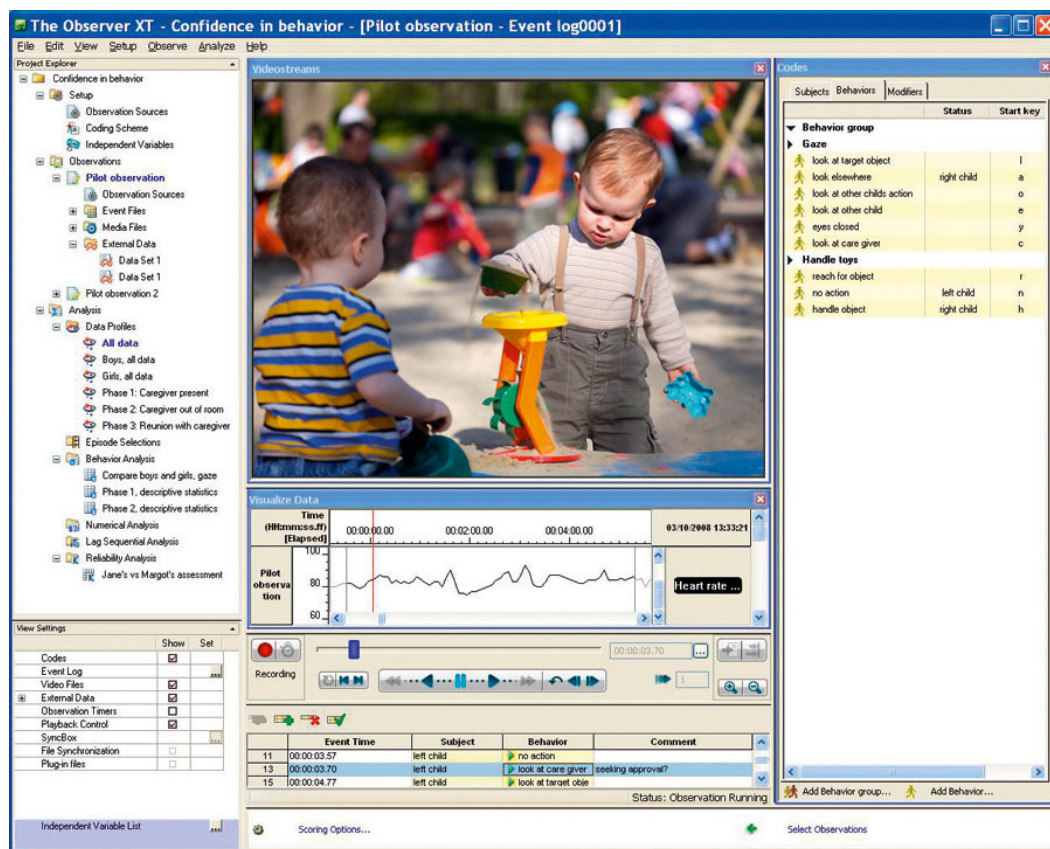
The Observer XT - Confidence in behavior - [Pilot observation - Event log0001]

File Edit View Setup Observe Analyze Help

Project Explorer

Confidence in behavior
Setup
Observation Sources
Coding Scheme
Independent Variables
Observations
Pilot observation
Observation Sources
Event Files
Media Files
External Data
Data Set 1
Data Set 1
Pilot observation 2
Analysis
Data Profiles
All data
Boys, all data
Girls, all data
Phase 1: Caregiver present
Phase 2: Caregiver out of room
Phase 3: Reunion with caregiver
Episode Selections
Behavior Analysis
Compare boys and girls, gaze
Phase 1, descriptive statistics
Phase 2, descriptive statistics
Numerical Analysis
Lag Sequential Analysis
Reliability Analysis
Jane's vs Margot's assessment

View Settings

| | Show | Set |
|---|---|---|
| Codes | ☑ | |
| Event Log | | ... |
| Video Files | ☑ | |
| External Data | ☑ | |
| Observation Timers | ☐ | |
| Playback Control | ☑ | |
| SyncBox | | ... |
| File Synchronization | ☐ | |
| Plug-in files | ☐ | |

Independent Variable List ...

Videostreams

Visualize Data

Time (HH:mm:ss.ff) [Elapsed] 00:00:00.00 00:02:00.00 00:04:00.00 03/10/2008 13:33:21

Pilot observation 100 80 60 Heart rate ...

00:00:03.70 ...

Recording

1

| | Event Time | Subject | Behavior | Comment |
|---|---|---|---|---|
| 11 | 00:00:03.57 | left child | no action | |
| 13 | 00:00:03.70 | left child | look at care giver | seeking approval? |
| 15 | 00:00:04.77 | left child | look at target obje | |

Status: Observation Running

Codes

Subjects Behaviors Modifiers

| | Status | Start key |
|---|---|---|
| Behavior group | | |
| Gaze | | |
| look at target object | | l |
| look elsewhere | right child | a |
| look at other childs action | | o |
| look at other child | | e |
| eyes closed | | y |
| look at care giver | | c |
| Handle toys | | |
| reach for object | | r |
| no action | left child | n |
| handle object | right child | h |

Add Behavior group... Add Behavior...

Scoring Options...

Select Observations